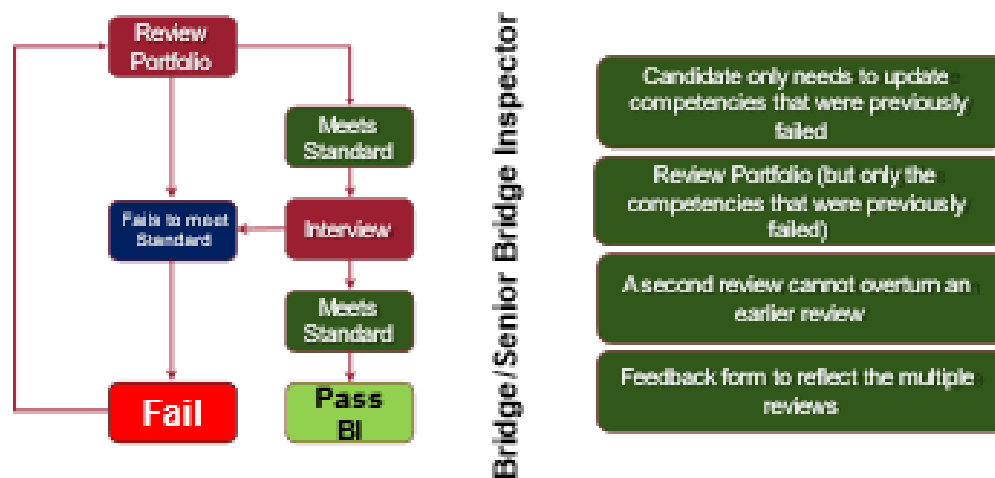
Review Portfolio

Meets Standard

Fails to meet Standard

Interview

Meets Standard

Fail

Pass BI

Bridge/Senior Bridge Inspector

Candidate only needs to update competencies that were previously failed

Review Portfolio (but only the competencies that were previously failed)

A second review cannot overturn an earlier review

Feedback form to reflect the multiple reviews